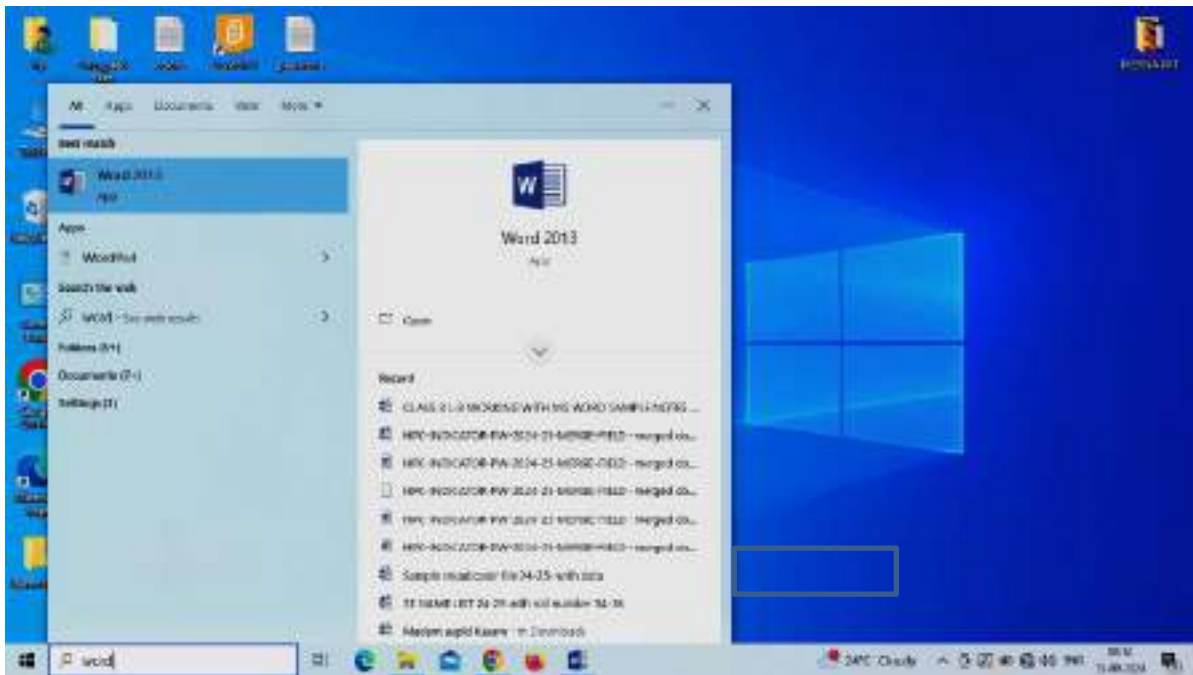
All Apps Documents Web More

Best match

Word 2013
App

Apps

WordPad

Search the web

word - See web results

Folders (6+)

Documents (7+)

Settings (1)

Word 2013
App

Open

Recent

CLASS 11-3 WORKING WITH MS WORD SAMPLE NOTES ...

NIPC-INDICATOR-FW-2024-25-MERGE-FIELD - merged do...

NIPC-INDICATOR-FW-2024-25-MERGE-FIELD - merged do...

NIPC-INDICATOR-FW-2024-25-MERGE-FIELD - merged do...

NIPC-INDICATOR-FW-2024-25-MERGE-FIELD - merged do...

NIPC-INDICATOR-FW-2024-25-MERGE-FIELD - merged do...

Sample resultcover file 24-25 with data

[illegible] 24-25 with roll number 14-16

Madam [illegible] - in Downloads

word

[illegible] Cloudy

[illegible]